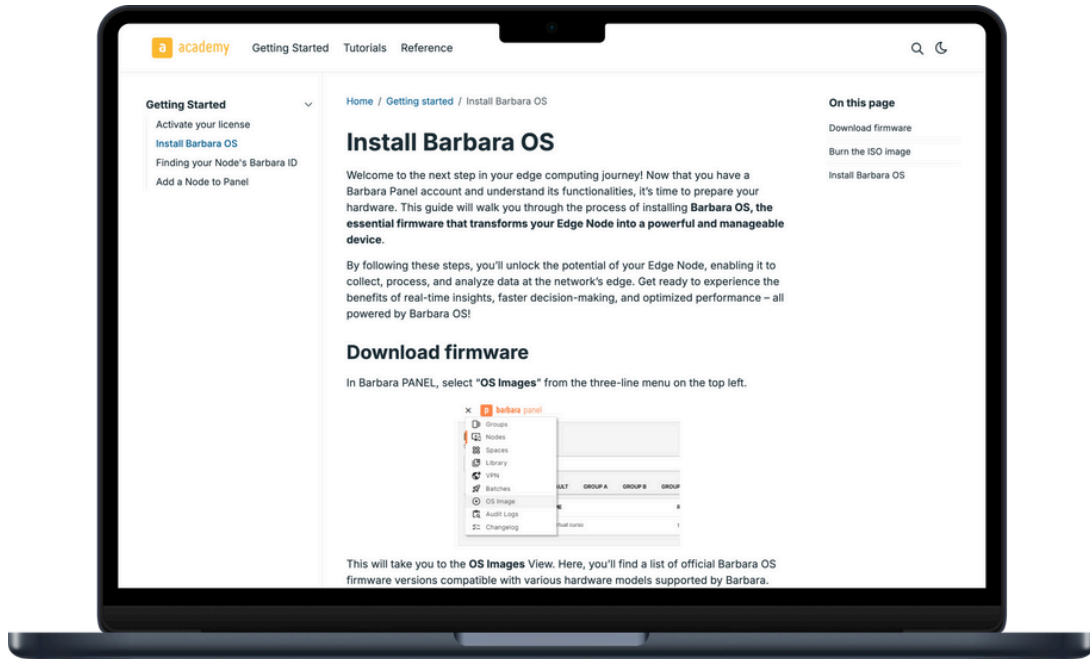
a academy Getting Started Tutorials Reference

Getting Started
Activate your license
Install Barbara OS
Finding your Node's Barbara ID
Add a Node to Panel

Home / Getting started / Install Barbara OS

Install Barbara OS

Welcome to the next step in your edge computing journey! Now that you have a Barbara Panel account and understand its functionalities, it's time to prepare your hardware. This guide will walk you through the process of installing **Barbara OS, the essential firmware that transforms your Edge Node into a powerful and manageable device**.

By following these steps, you'll unlock the potential of your Edge Node, enabling it to collect, process, and analyze data at the network's edge. Get ready to experience the benefits of real-time insights, faster decision-making, and optimized performance – all powered by Barbara OS!

Download firmware

In Barbara PANEL, select "**OS Images**" from the three-line menu on the top left.

× b barbara panel
Groups
Nodes
Spaces
Library
VPN
Batches
OS Image
Audit Logs
Changelog
ULT GROUP A GROUP B GROUP
NE
tual cursc 1

This will take you to the **OS Images** View. Here, you'll find a list of official Barbara OS firmware versions compatible with various hardware models supported by Barbara.

On this page
Download firmware
Burn the ISO image
Install Barbara OS